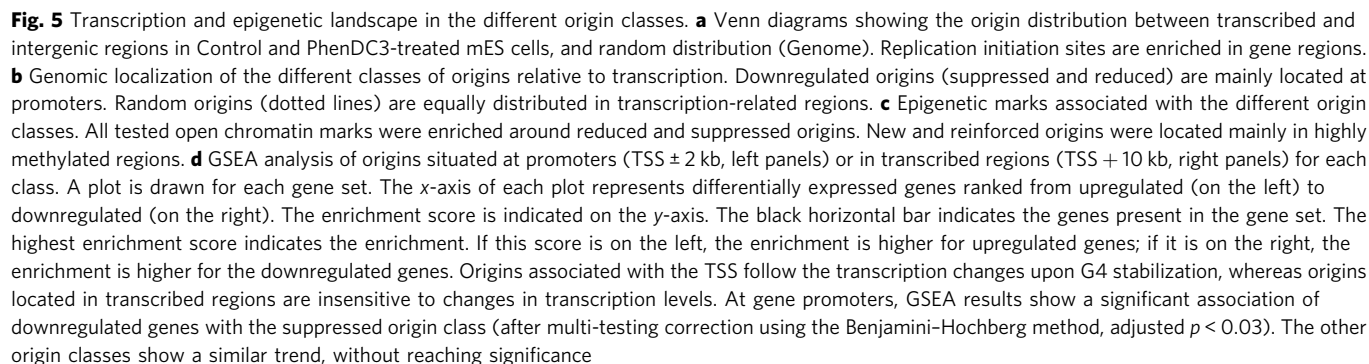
**Fig. 5** Transcription and epigenetic landscape in the different origin classes. **a** Venn diagrams showing the origin distribution between transcribed and intergenic regions in Control and PhenDC3-treated mES cells, and random distribution (Genome). Replication initiation sites are enriched in gene regions. **b** Genomic localization of the different classes of origins relative to transcription. Downregulated origins (suppressed and reduced) are mainly located at promoters. Random origins (dotted lines) are equally distributed in transcription-related regions. **c** Epigenetic marks associated with the different origin classes. All tested open chromatin marks were enriched around reduced and suppressed origins. New and reinforced origins were located mainly in highly methylated regions. **d** GSEA analysis of origins situated at promoters (TSS ± 2 kb, left panels) or in transcribed regions (TSS + 10 kb, right panels) for each class. A plot is drawn for each gene set. The *x*-axis of each plot represents differentially expressed genes ranked from upregulated (on the left) to downregulated (on the right). The enrichment score is indicated on the *y*-axis. The black horizontal bar indicates the genes present in the gene set. The highest enrichment score indicates the enrichment. If this score is on the left, the enrichment is higher for upregulated genes; if it is on the right, the enrichment is higher for the downregulated genes. Origins associated with the TSS follow the transcription changes upon G4 stabilization, whereas origins located in transcribed regions are insensitive to changes in transcription levels. At gene promoters, GSEA results show a significant association of downregulated genes with the suppressed origin class (after multi-testing correction using the Benjamini–Hochberg method, adjusted $p < 0.03$). The other origin classes show a similar trend, without reaching significance